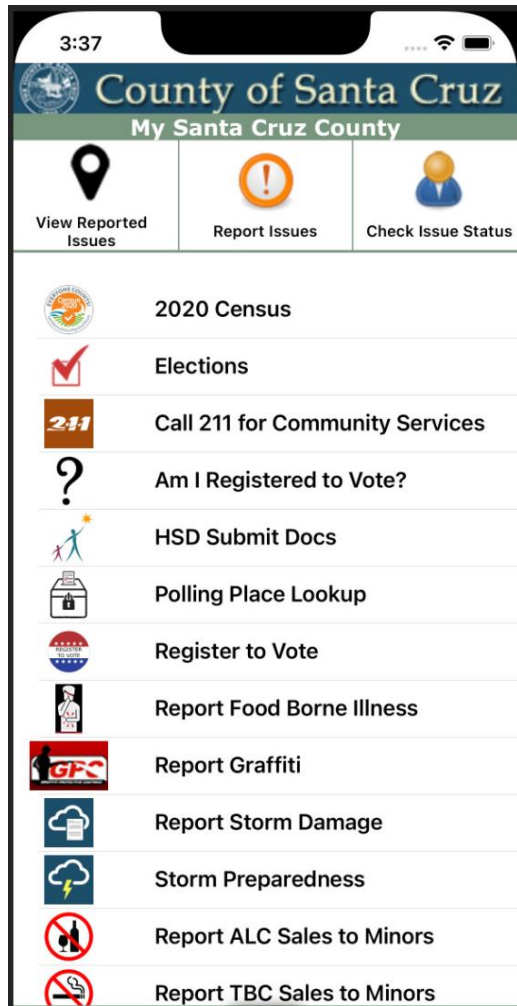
3:37

County of Santa Cruz

My Santa Cruz County

View Reported Issues

Report Issues

Check Issue Status

2020 Census

Elections

211

Call 211 for Community Services

Am I Registered to Vote?

HSD Submit Docs

Polling Place Lookup

Register to Vote

Report Food Borne Illness

GPC

Report Graffiti

Report Storm Damage

Storm Preparedness

Report ALC Sales to Minors

Report TBC Sales to Minors